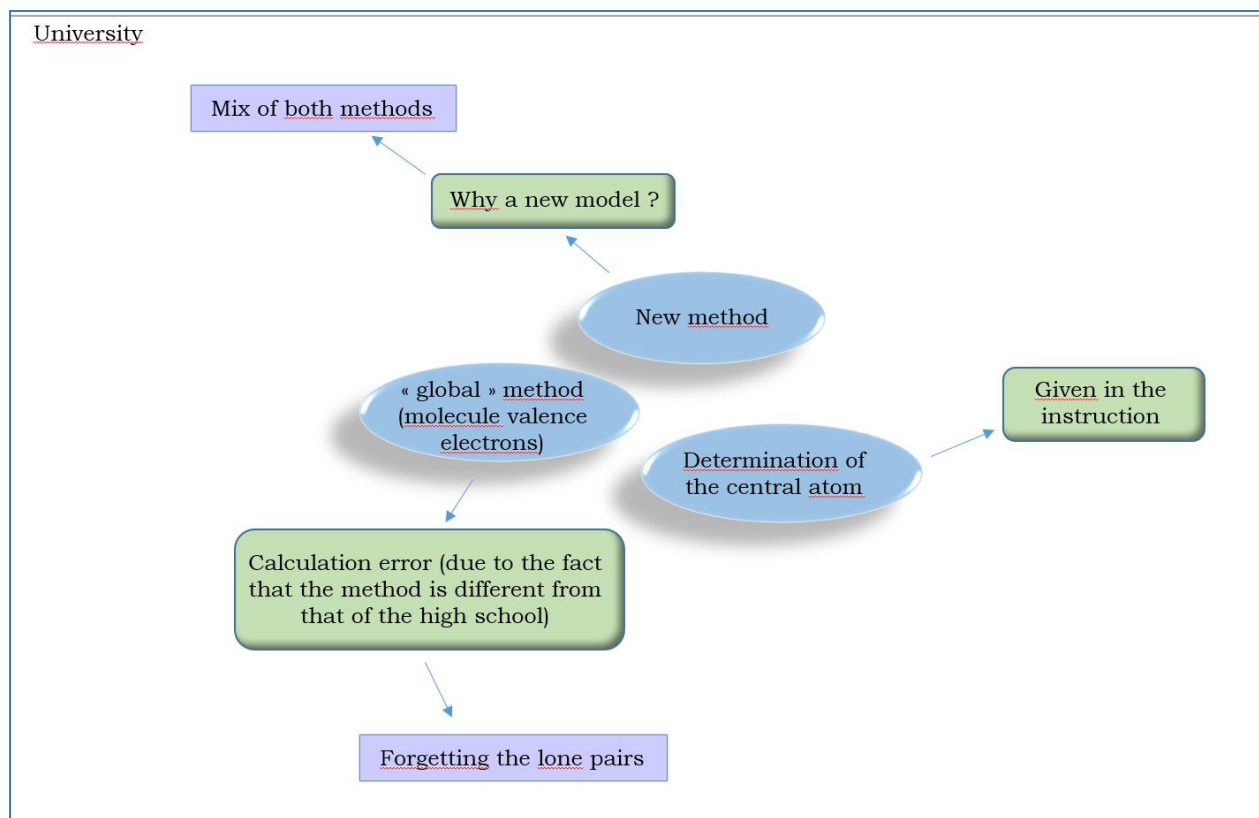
University

Mix of both methods

Why a new model ?

New method

« global » method (molecule valence electrons)

Given in the instruction

Determination of the central atom

Calculation error (due to the fact that the method is different from that of the high school)

Forgetting the lone pairs